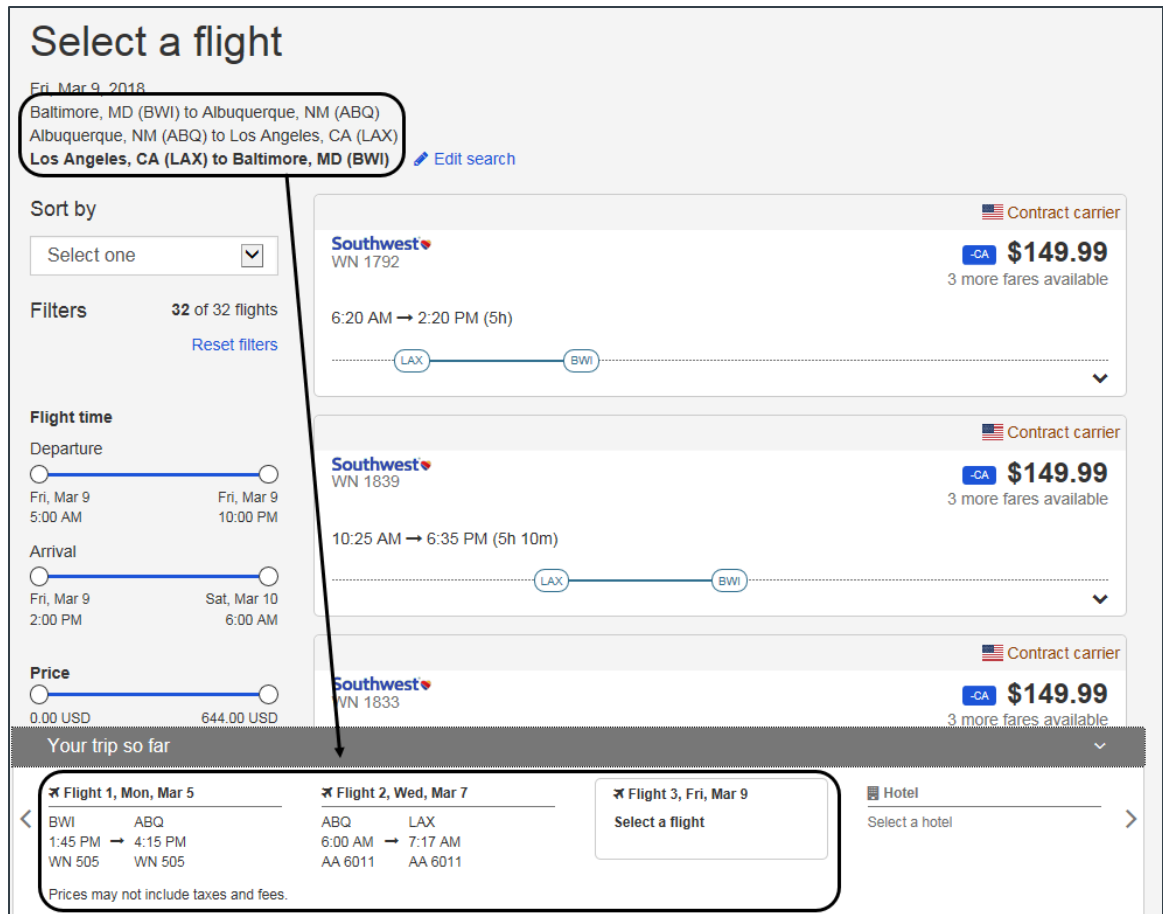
Select a flight

Fri, Mar 9, 2018
Baltimore, MD (BWI) to Albuquerque, NM (ABQ)
Albuquerque, NM (ABQ) to Los Angeles, CA (LAX)
Los Angeles, CA (LAX) to Baltimore, MD (BWI)

Edit search

Sort by

Select one

Filters 32 of 32 flights

Reset filters

Flight time

Departure

Fri, Mar 9 5:00 AM
Fri, Mar 9 10:00 PM

Arrival

Fri, Mar 9 2:00 PM
Sat, Mar 10 6:00 AM

Price

0.00 USD
644.00 USD

Contract carrier

Southwest
WN 1792

-CA $149.99
3 more fares available

6:20 AM → 2:20 PM (5h)

LAX BWI

Contract carrier

Southwest
WN 1839

-CA $149.99
3 more fares available

10:25 AM → 6:35 PM (5h 10m)

LAX BWI

Contract carrier

Southwest
WN 1833

-CA $149.99
3 more fares available

Your trip so far

Flight 1, Mon, Mar 5
BWI 1:45 PM WN 505
ABQ 4:15 PM WN 505

Flight 2, Wed, Mar 7
ABQ 6:00 AM AA 6011
LAX 7:17 AM AA 6011

Flight 3, Fri, Mar 9
Select a flight

Hotel
Select a hotel

Prices may not include taxes and fees.